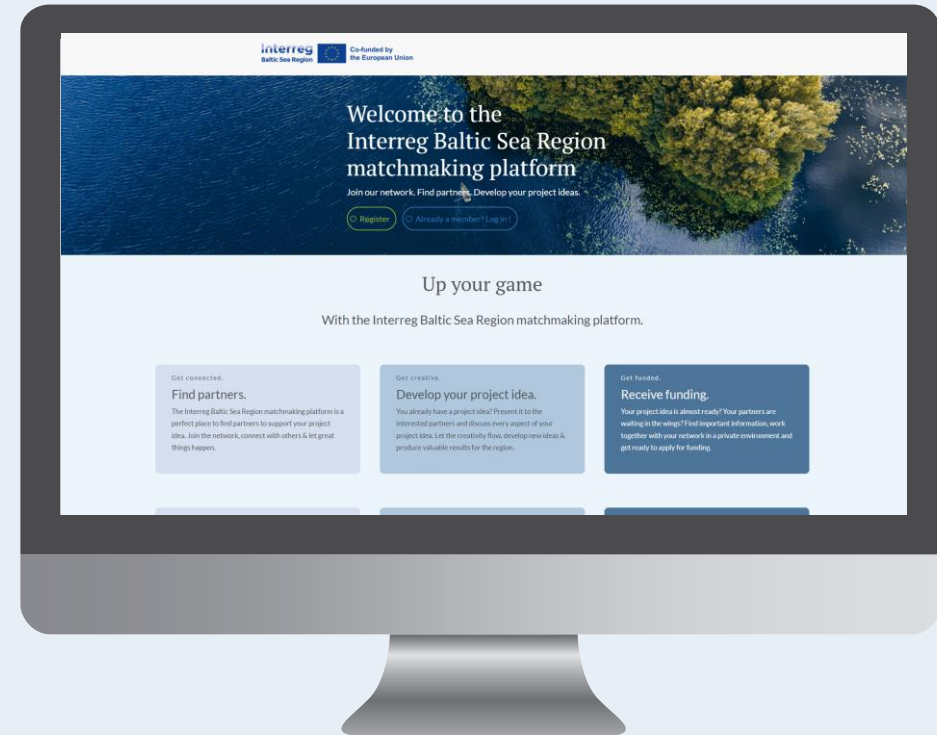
Interreg
Baltic Sea Region

Co-funded by
the European Union

Welcome to the
Interreg Baltic Sea Region
matchmaking platform

Join our network. Find partners. Develop your project ideas.

Register

Already a member? Log in!

Up your game

With the Interreg Baltic Sea Region matchmaking platform.

Get connected.
Find partners.
The Interreg Baltic Sea Region matchmaking platform is a perfect place to find partners to support your project idea. Join the network, connect with others & let great things happen.

Get creative.
Develop your project idea.
You already have a project idea? Present it to the interested partners and discuss every aspect of your project idea. Let the creativity flow, develop new ideas & produce valuable results for the region.

Get funded.
Receive funding.
Your project idea is almost ready? Your partners are waiting in the wings? Find important information, work together with your network in a private environment and get ready to apply for funding.